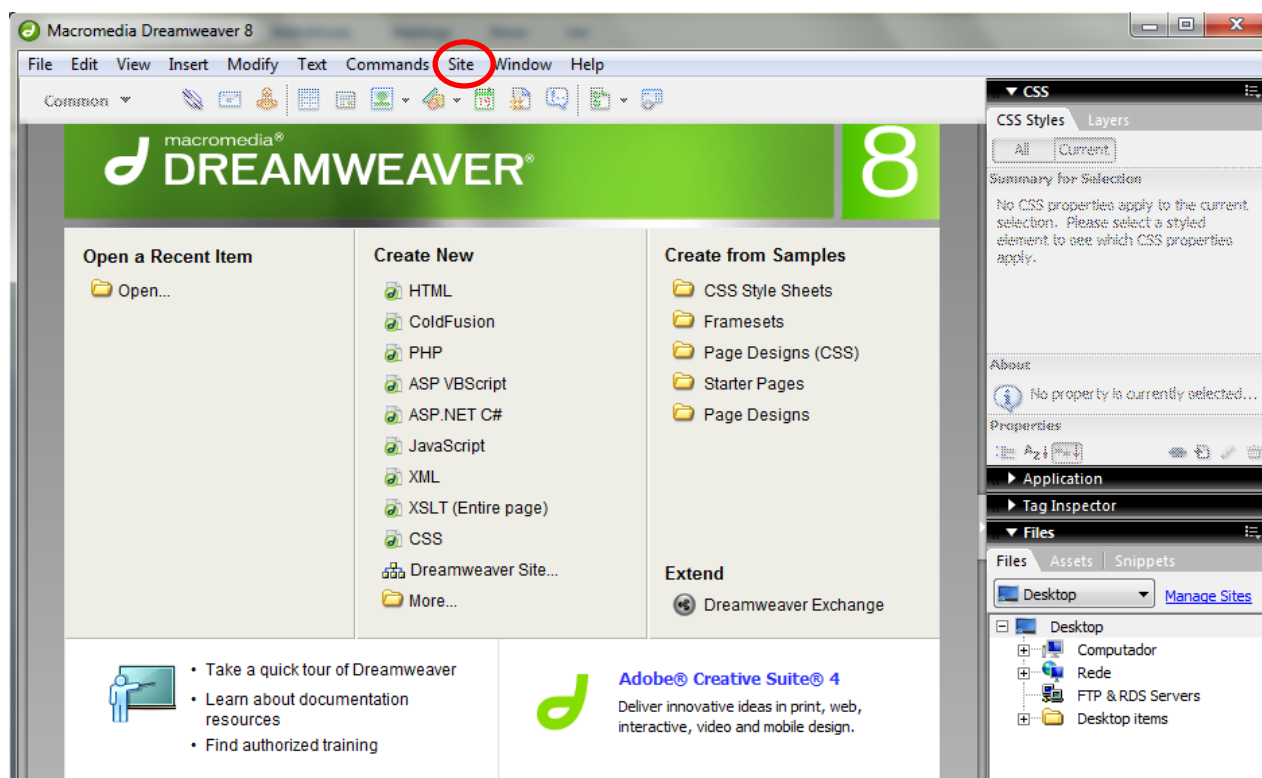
Macromedia Dreamweaver 8

File Edit View Insert Modify Text Commands Site Window Help

Common

macromedia®
DREAMWEAVER®
8

Open a Recent Item
Open...

Create New
HTML
ColdFusion
PHP
ASP VBScript
ASP.NET C#
JavaScript
XML
XSLT (Entire page)
CSS
Dreamweaver Site...
More...

Create from Samples
CSS Style Sheets
Framesets
Page Designs (CSS)
Starter Pages
Page Designs

Extend
Dreamweaver Exchange

• Take a quick tour of Dreamweaver
• Learn about documentation resources
• Find authorized training

Adobe® Creative Suite® 4
Deliver innovative ideas in print, web, interactive, video and mobile design.

CSS
CSS Styles Layers
All Current
Summary for Selection
No CSS properties apply to the current selection. Please select a styled element to see which CSS properties apply.
About
No property is currently selected...
Properties
Application
Tag Inspector
Files
Files Assets Snippets
Desktop
Manage Sites
Desktop
Computador
Rede
FTP & RDS Servers
Desktop items